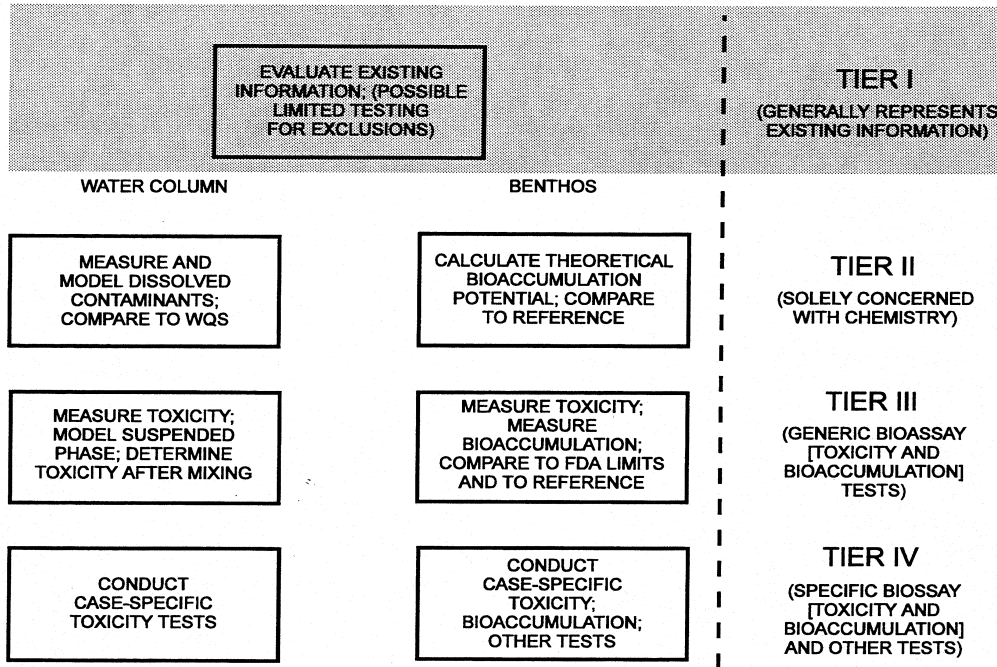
EVALUATE EXISTING INFORMATION; (POSSIBLE LIMITED TESTING FOR EXCLUSIONS)

TIER I

(GENERALLY REPRESENTS EXISTING INFORMATION)

WATER COLUMN

BENTHOS

MEASURE AND MODEL DISSOLVED CONTAMINANTS; COMPARE TO WQS

CALCULATE THEORETICAL BIOACCUMULATION POTENTIAL; COMPARE TO REFERENCE

TIER II

(SOLELY CONCERNED WITH CHEMISTRY)

MEASURE TOXICITY; MODEL SUSPENDED PHASE; DETERMINE TOXICITY AFTER MIXING

MEASURE TOXICITY; MEASURE BIOACCUMULATION; COMPARE TO FDA LIMITS AND TO REFERENCE

TIER III

(GENERIC BIOASSAY [TOXICITY AND BIOACCUMULATION] TESTS)

CONDUCT CASE-SPECIFIC TOXICITY TESTS

CONDUCT CASE-SPECIFIC TOXICITY; BIOACCUMULATION; OTHER TESTS

TIER IV

(SPECIFIC BIOSSAY [TOXICITY AND BIOACCUMULATION] AND OTHER TESTS)